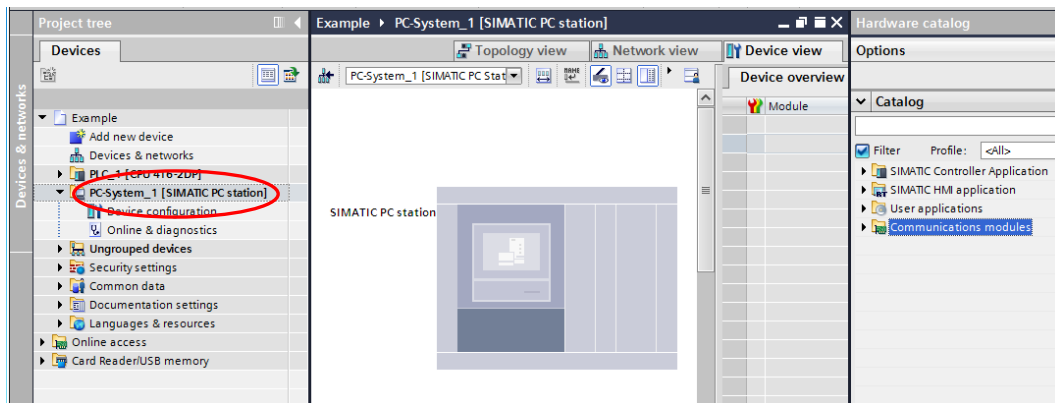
Devices & networks

Project tree

Devices

Example

Add new device

Devices & networks

PLC_1 [CPU 416-2DP]

PC-System_1 [SIMATIC PC station]

Device configuration

Online & diagnostics

Ungrouped devices

Security settings

Common data

Documentation settings

Languages & resources

Online access

Card Reader/USB memory

Example ▸ PC-System_1 [SIMATIC PC station]

Topology view

Network view

Device view

PC-System_1 [SIMATIC PC Stat

SIMATIC PC station

Device overview

Module

Hardware catalog

Options

Catalog

Filter

Profile:

<All>

SIMATIC Controller Application

SIMATIC HMI application

User applications

Communications modules